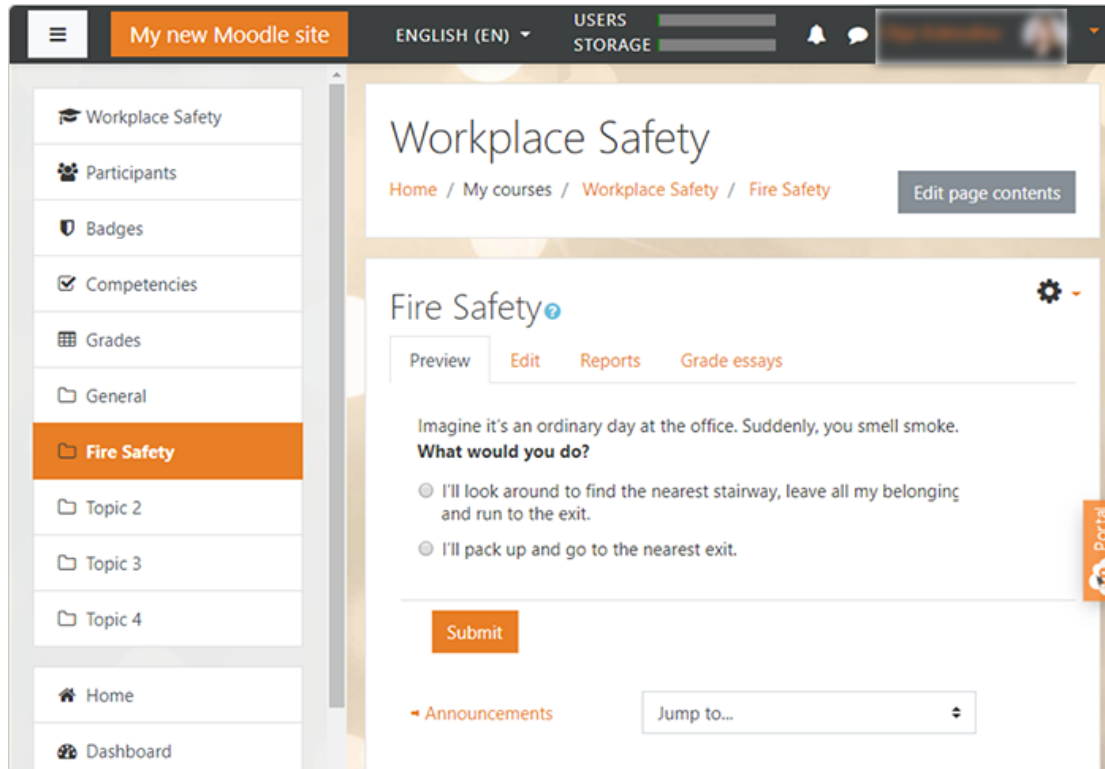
My new Moodle site
ENGLISH (EN)
USERS
STORAGE
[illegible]

Workplace Safety
Participants
Badges
Competencies
Grades
General
Fire Safety
Topic 2
Topic 3
Topic 4

Home
Dashboard

Workplace Safety
Home / My courses / Workplace Safety / Fire Safety
Edit page contents

Fire Safety
Preview
Edit
Reports
Grade essays

Imagine it's an ordinary day at the office. Suddenly, you smell smoke.
What would you do?

I'll look around to find the nearest stairway, leave all my belonginc and run to the exit.
I'll pack up and go to the nearest exit.

Submit

◄ Announcements
Jump to...

Portal